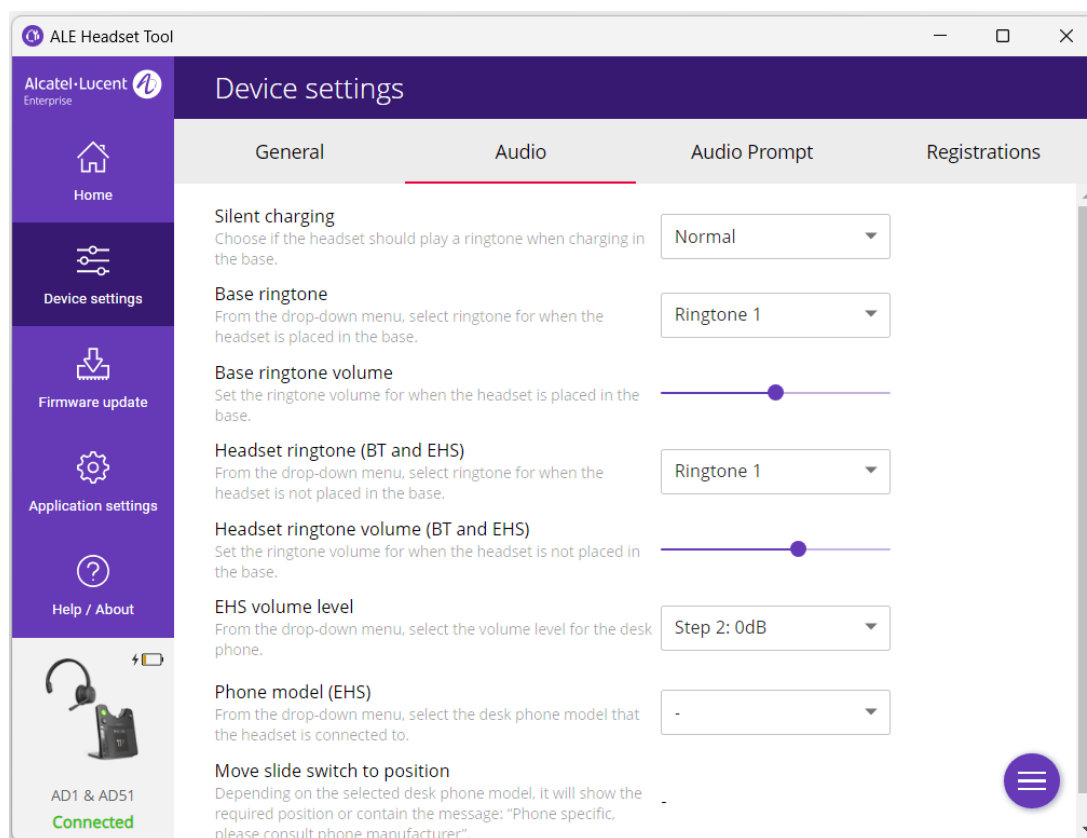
ALE Headset Tool

Alcatel·Lucent Enterprise

Device settings

Home

Device settings

Firmware update

Application settings

Help / About

AD1 & AD51
Connected

General | Audio | Audio Prompt | Registrations

Silent charging
Choose if the headset should play a ringtone when charging in the base.
Normal

Base ringtone
From the drop-down menu, select ringtone for when the headset is placed in the base.
Ringtone 1

Base ringtone volume
Set the ringtone volume for when the headset is placed in the base.

Headset ringtone (BT and EHS)
From the drop-down menu, select ringtone for when the headset is not placed in the base.
Ringtone 1

Headset ringtone volume (BT and EHS)
Set the ringtone volume for when the headset is not placed in the base.

EHS volume level
From the drop-down menu, select the volume level for the desk phone.
Step 2: 0dB

Phone model (EHS)
From the drop-down menu, select the desk phone model that the headset is connected to.
-

Move slide switch to position
Depending on the selected desk phone model, it will show the required position or contain the message: "Phone specific, please consult phone manufacturer"
-